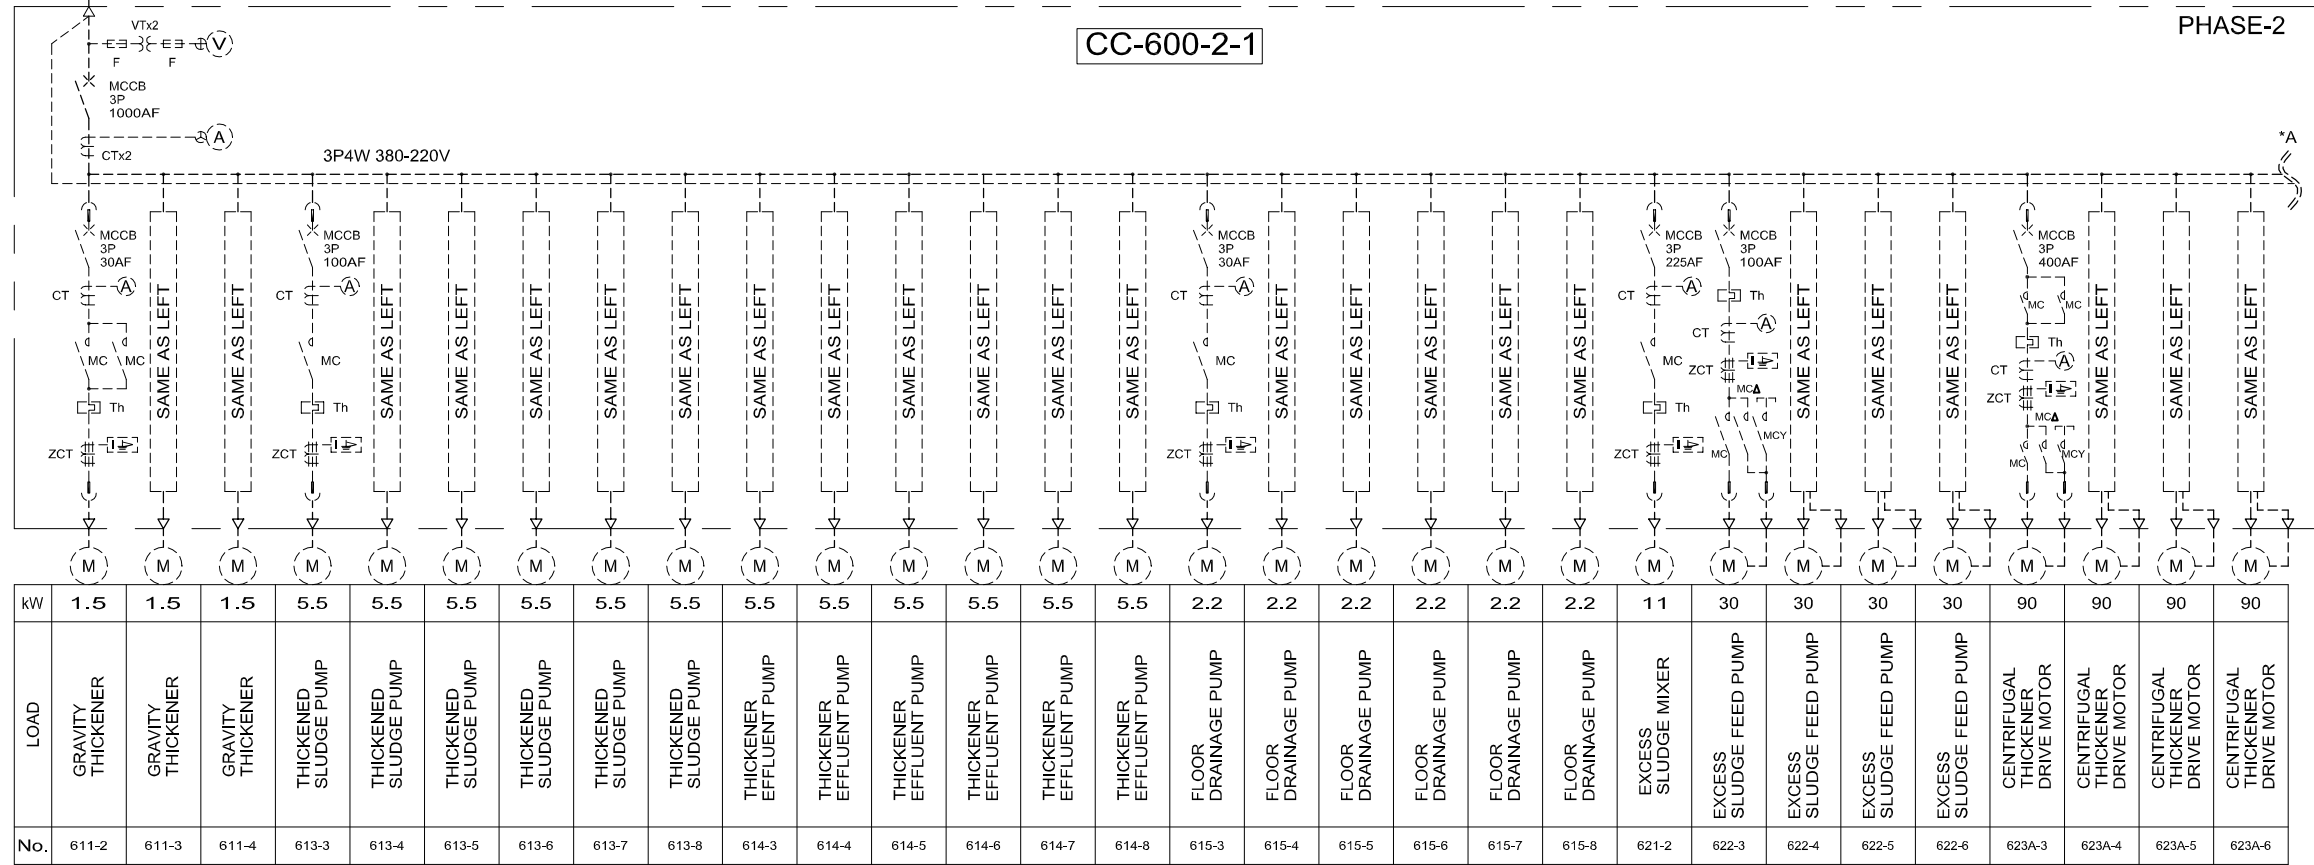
PHASE-2

CC-600-2-1

VTx2
F F
V
MCCB
3P
1000AF
A
CTx2
3P4W 380-220V
*A

MCCB
3P
30AF
CT A
MC MC
Th
ZCT

SAME AS LEFT

MCCB
3P
100AF
CT A
MC
Th
ZCT

SAME AS LEFT
SAME AS LEFT
SAME AS LEFT
SAME AS LEFT
SAME AS LEFT
SAME AS LEFT
SAME AS LEFT
SAME AS LEFT
SAME AS LEFT
SAME AS LEFT
SAME AS LEFT

MCCB
3P
30AF
CT A
MC
Th
ZCT

SAME AS LEFT
SAME AS LEFT
SAME AS LEFT
SAME AS LEFT
SAME AS LEFT

MCCB
3P
225AF
CT A
MC
Th
ZCT

MCCB
3P
100AF
Th
CT A
ZCT
MCΔ
MC MCY

SAME AS LEFT
SAME AS LEFT
SAME AS LEFT

MCCB
3P
400AF
MC MC
Th
CT A
ZCT
MCΔ
MC MCY

SAME AS LEFT
SAME AS LEFT
SAME AS LEFT

M M M M M M M M M M M M M M M M M M M M M M M M M M M M M M

| kW | 1.5 | 1.5 | 1.5 | 5.5 | 5.5 | 5.5 | 5.5 | 5.5 | 5.5 | 5.5 | 5.5 | 5.5 | 5.5 | 5.5 | 5.5 | 2.2 | 2.2 | 2.2 | 2.2 | 2.2 | 2.2 | 11 | 30 | 30 | 30 | 30 | 90 | 90 | 90 | 90 |
|---|---|---|---|---|---|---|---|---|---|---|---|---|---|---|---|---|---|---|---|---|---|---|---|---|---|---|---|---|---|---|
| LOAD | GRAVITY THICKENER | GRAVITY THICKENER | GRAVITY THICKENER | THICKENED SLUDGE PUMP | THICKENED SLUDGE PUMP | THICKENED SLUDGE PUMP | THICKENED SLUDGE PUMP | THICKENED SLUDGE PUMP | THICKENED SLUDGE PUMP | THICKENER EFFLUENT PUMP | THICKENER EFFLUENT PUMP | THICKENER EFFLUENT PUMP | THICKENER EFFLUENT PUMP | THICKENER EFFLUENT PUMP | THICKENER EFFLUENT PUMP | FLOOR DRAINAGE PUMP | FLOOR DRAINAGE PUMP | FLOOR DRAINAGE PUMP | FLOOR DRAINAGE PUMP | FLOOR DRAINAGE PUMP | FLOOR DRAINAGE PUMP | EXCESS SLUDGE MIXER | EXCESS SLUDGE FEED PUMP | EXCESS SLUDGE FEED PUMP | EXCESS SLUDGE FEED PUMP | EXCESS SLUDGE FEED PUMP | CENTRIFUGAL THICKENER DRIVE MOTOR | CENTRIFUGAL THICKENER DRIVE MOTOR | CENTRIFUGAL THICKENER DRIVE MOTOR | CENTRIFUGAL THICKENER DRIVE MOTOR |
| No. | 611-2 | 611-3 | 611-4 | 613-3 | 613-4 | 613-5 | 613-6 | 613-7 | 613-8 | 614-3 | 614-4 | 614-5 | 614-6 | 614-7 | 614-8 | 615-3 | 615-4 | 615-5 | 615-6 | 615-7 | 615-8 | 621-2 | 622-3 | 622-4 | 622-5 | 622-6 | 623A-3 | 623A-4 | 623A-5 | 623A-6 |